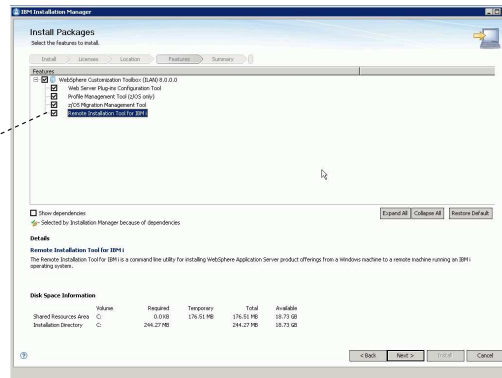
IBM Installation Manager

Install Packages
Select the features to install.

Install Licenses Location Features Summary

Features
WebSphere Customization Toolbox (ILAN) 8.0.0.0
Web Server Plug-ins Configuration Tool
Profile Management Tool (z/OS only)
z/OS Migration Management Tool
Remote Installation Tool for IBM i

Show dependencies
Selected by Installation Manager because of dependencies

Expand All Collapse All Restore Default

Details
Remote Installation Tool for IBM i
The Remote Installation Tool for IBM i is a command line utility for installing WebSphere Application Server product offerings from a Windows machine to a remote machine running an IBM i operating system.

Disk Space Information

| | Volume | Required | Temporary | Total | Available |
|---|---|---|---|---|---|
| Shared Resources Area | C: | 0.0 KB | 176.51 MB | 176.51 MB | 18.73 GB |
| Installation Directory | C: | 244.27 MB | | 244.27 MB | 18.73 GB |

< Back Next > Install Cancel